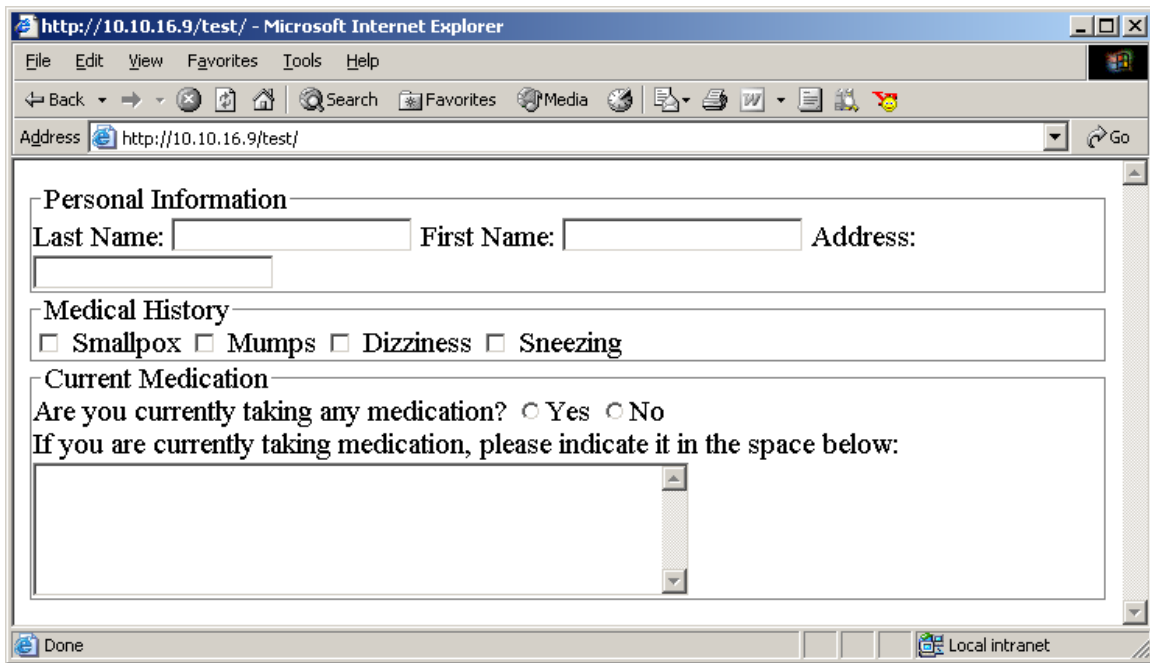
http://10.10.16.9/test/ - Microsoft Internet Explorer

File Edit View Favorites Tools Help

Back Search Favorites Media

Address http://10.10.16.9/test/ Go

Personal Information
Last Name: First Name: Address:

Medical History
☐ Smallpox ☐ Mumps ☐ Dizziness ☐ Sneezing

Current Medication
Are you currently taking any medication? ○ Yes ○ No
If you are currently taking medication, please indicate it in the space below:

Done Local intranet